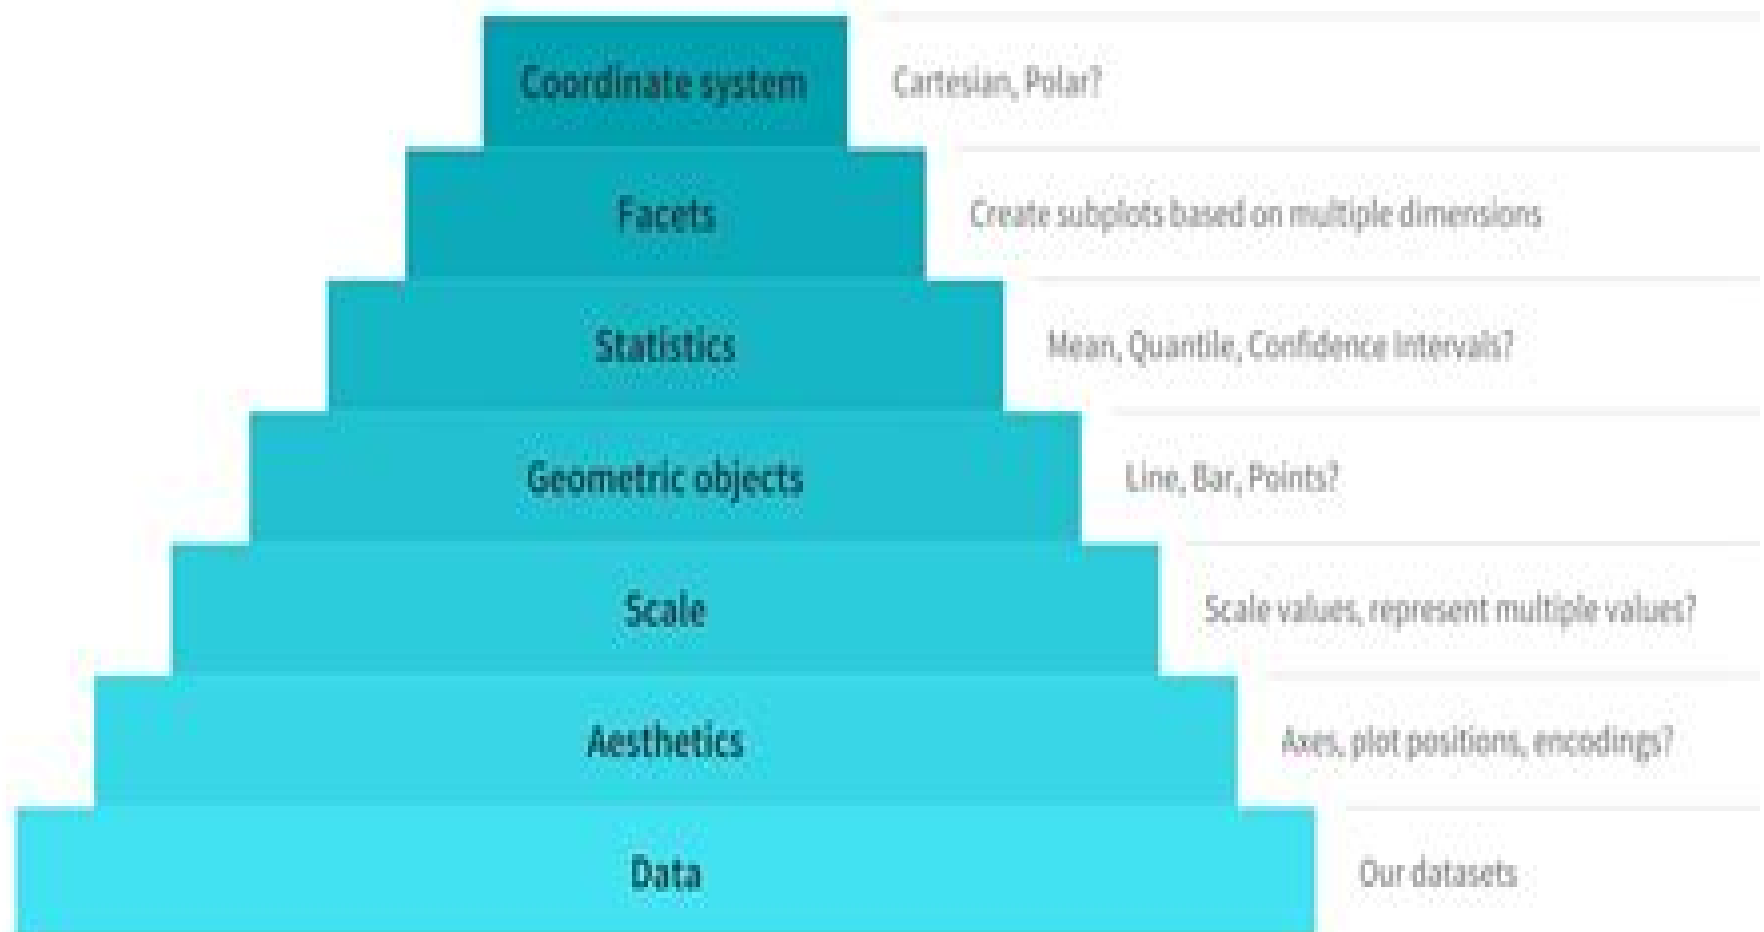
Coordinate system
Cartesian, Polar?

Facets
Create subplots based on multiple dimensions

Statistics
Mean, Quantile, Confidence intervals?

Geometric objects
Line, Bar, Points?

Scale
Scale values, represent multiple values?

Aesthetics
Axes, plot positions, encodings?

Data
Our datasets